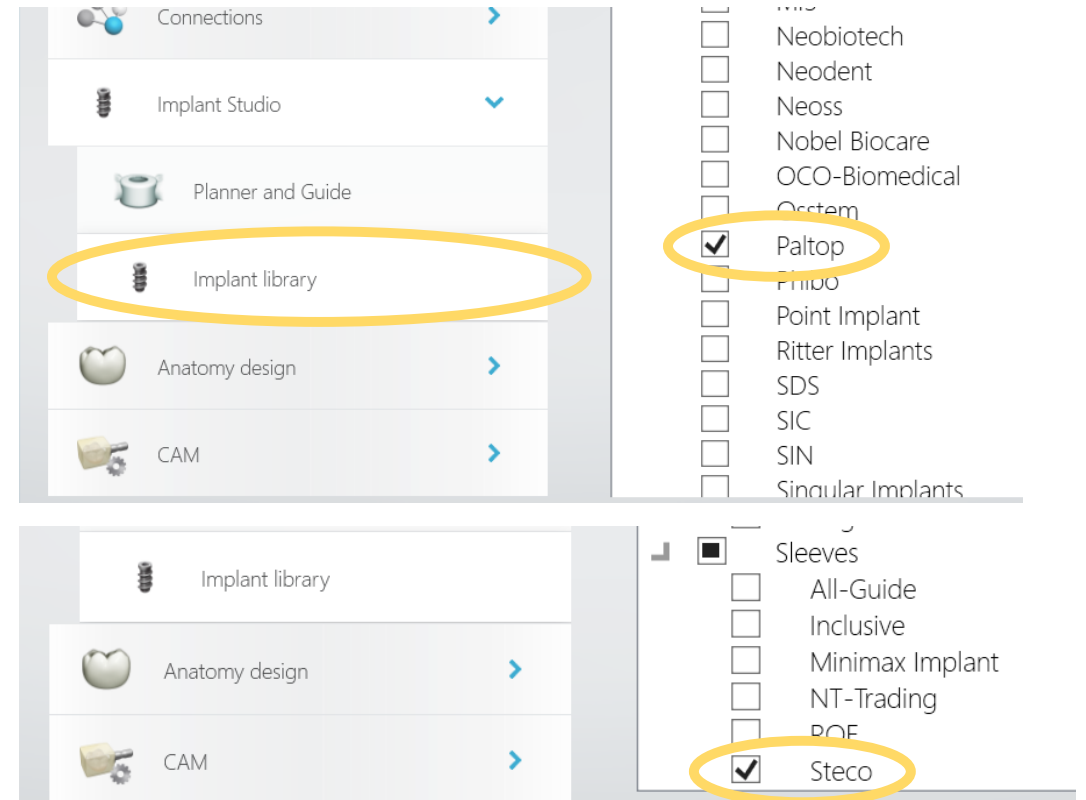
Connections
Implant Studio
Planner and Guide
Implant library
Anatomy design
CAM

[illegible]
Neobiotech
Neodent
Neoss
Nobel Biocare
OCO-Biomedical
Osstem
Paltop
Phibo
Point Implant
Ritter Implants
SDS
SIC
SIN
Singular Implants

Implant library
Anatomy design
CAM

Sleeves
All-Guide
Inclusive
Minimax Implant
NT-Trading
ROE
Steco